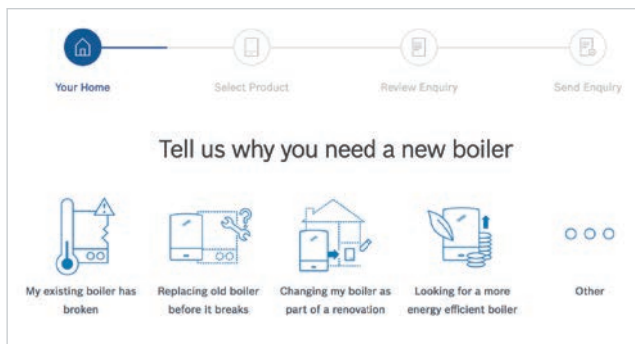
Your Home

Select Product

Review Enquiry

Send Enquiry

Tell us why you need a new boiler

My existing boiler has broken

Replacing old boiler before it breaks

Changing my boiler as part of a renovation

Looking for a more energy efficient boiler

Other